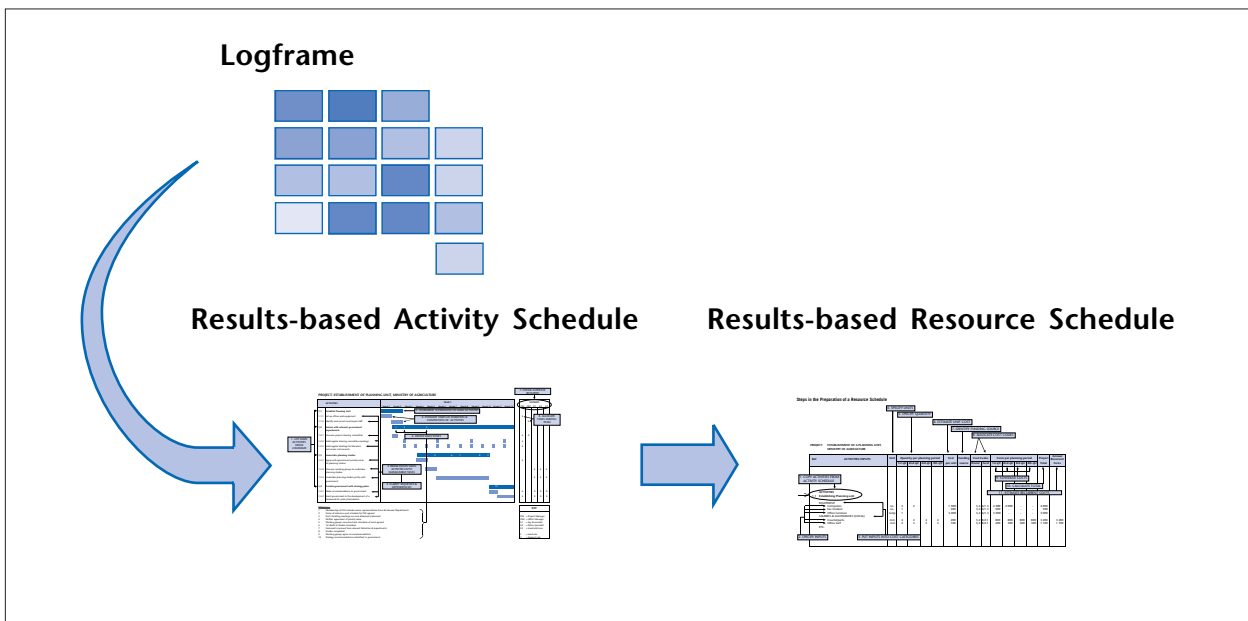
Logframe

Results-based Activity Schedule

Results-based Resource Schedule

PROJECT: ESTABLISHMENT OF TRAINING UNIT, MINISTRY OF AGRICULTURE

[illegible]

Steps in the Preparation of a Resource Schedule

PROJECT: ESTABLISHMENT OF A PLANNING UNIT
MINISTRY OF AGRICULTURE

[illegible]